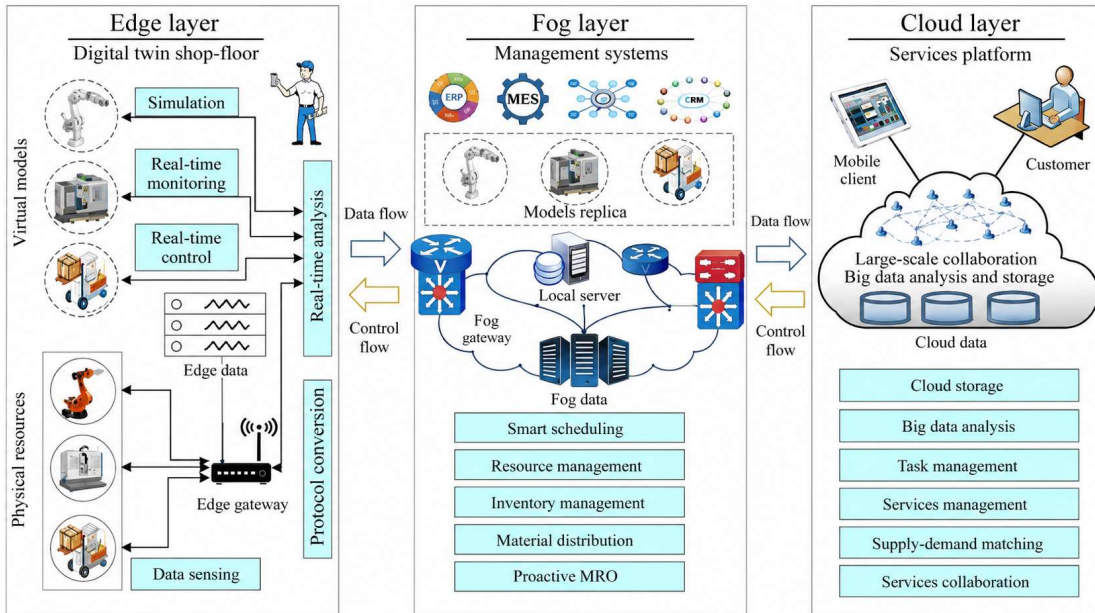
Edge layer
Digital twin shop-floor

Virtual models

Simulation

Real-time monitoring

Real-time control

Real-time analysis

Edge data

Physical resources

Edge gateway

Protocol conversion

Data sensing

Data flow

Control flow

Fog layer
Management systems

ERP

MES

CRM

Models replica

Local server

Fog gateway

Fog data

Smart scheduling

Resource management

Inventory management

Material distribution

Proactive MRO

Data flow

Control flow

Cloud layer
Services platform

Mobile client

Customer

Large-scale collaboration
Big data analysis and storage

Cloud data

Cloud storage

Big data analysis

Task management

Services management

Supply-demand matching

Services collaboration